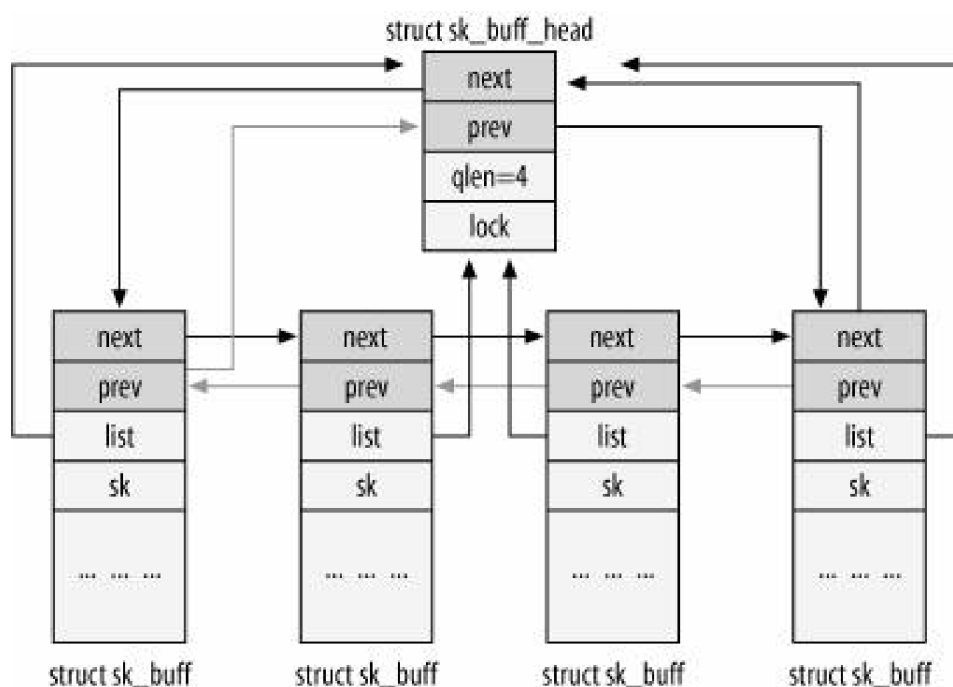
struct sk_buff_head

next
prev
qlen=4
lock

next
prev
list
sk
... ... ...
struct sk_buff

next
prev
list
sk
... ... ...
struct sk_buff

next
prev
list
sk
... ... ...
struct sk_buff

next
prev
list
sk
... ... ...
struct sk_buff